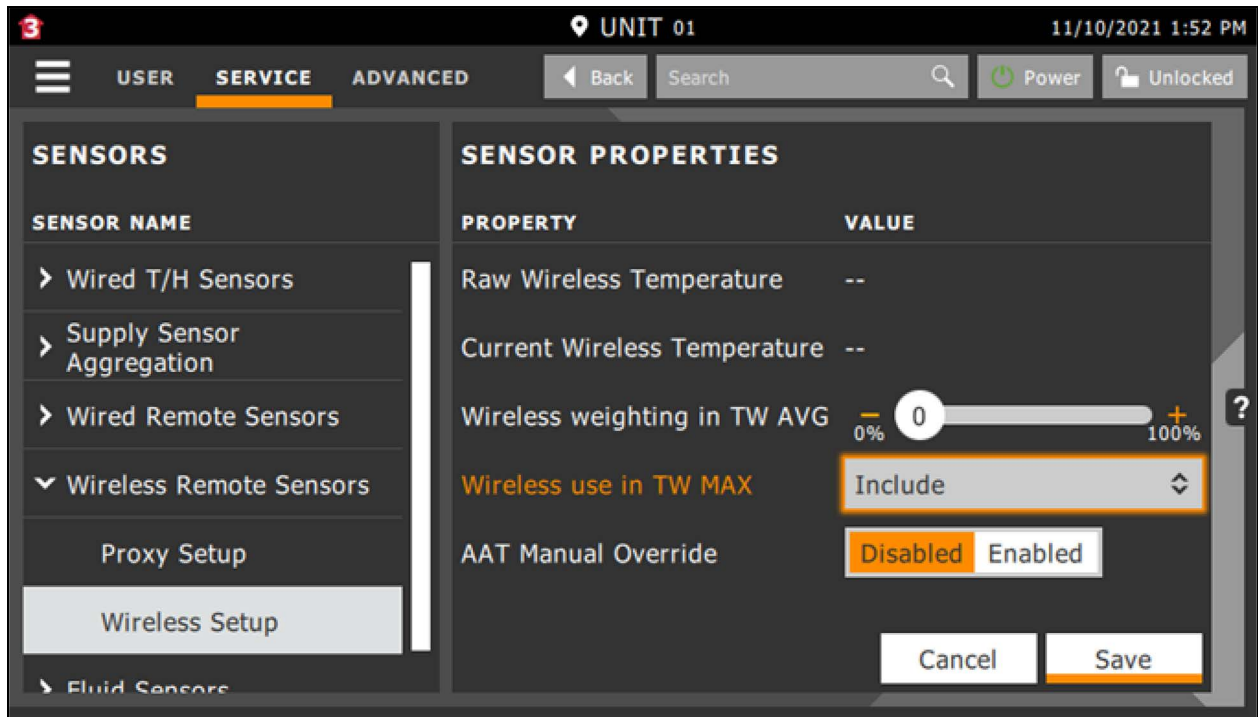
UNIT 01
11/10/2021 1:52 PM

USER SERVICE ADVANCED
Back
Search
Power
Unlocked

SENSORS
SENSOR NAME
Wired T/H Sensors
Supply Sensor Aggregation
Wired Remote Sensors
Wireless Remote Sensors
Proxy Setup
Wireless Setup
Fluid Sensors

SENSOR PROPERTIES
| PROPERTY | VALUE |
|---|---|
| Raw Wireless Temperature | -- |
| Current Wireless Temperature | -- |
| Wireless weighting in TW AVG | – 0 + 0% 100% |
| Wireless use in TW MAX | Include |
| AAT Manual Override | Disabled Enabled |

Cancel
Save

?